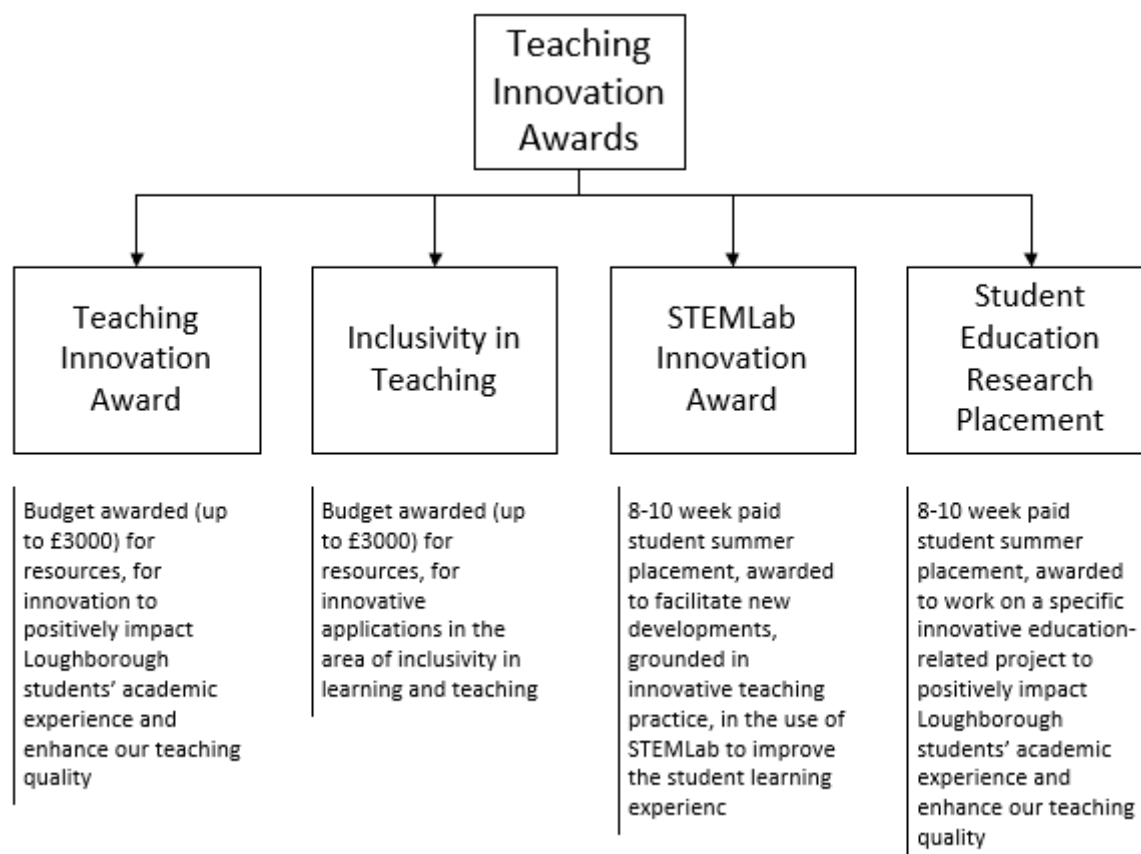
Teaching Innovation Awards

Teaching Innovation Award

Inclusivity in Teaching

STEMLab Innovation Award

Student Education Research Placement

Budget awarded (up to £3000) for resources, for innovation to positively impact Loughborough students' academic experience and enhance our teaching quality

Budget awarded (up to £3000) for resources, for innovative applications in the area of inclusivity in learning and teaching

8-10 week paid student summer placement, awarded to facilitate new developments, grounded in innovative teaching practice, in the use of STEMLab to improve the student learning experienc

8-10 week paid student summer placement, awarded to work on a specific innovative education-related project to positively impact Loughborough students' academic experience and enhance our teaching quality